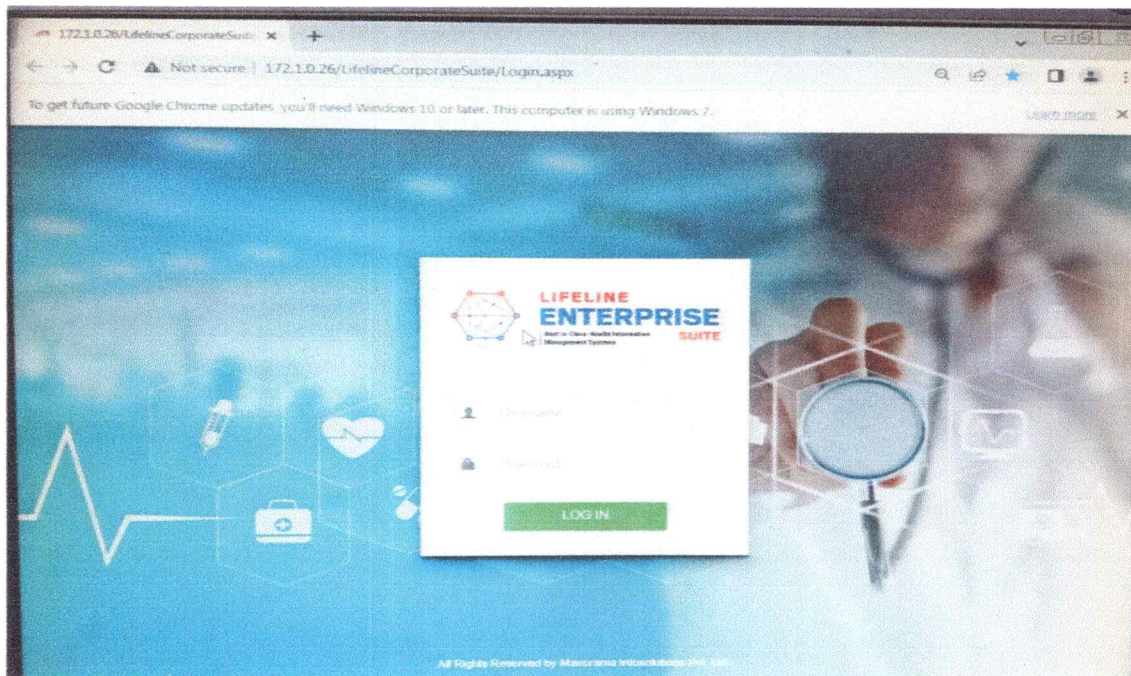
172.1.0.26/LifelineCorporateSuit ×

Not secure | 172.1.0.26/LifelineCorporateSuite/Login.aspx

To get future Google Chrome updates, you'll need Windows 10 or later. This computer is using Windows 7.

Learn more ×

LIFELINE
ENTERPRISE
SUITE

Best in Class Health Information Management Systems

Username

Password

LOG IN

All Rights Reserved by Manorama Infosolutions Pvt. Ltd.